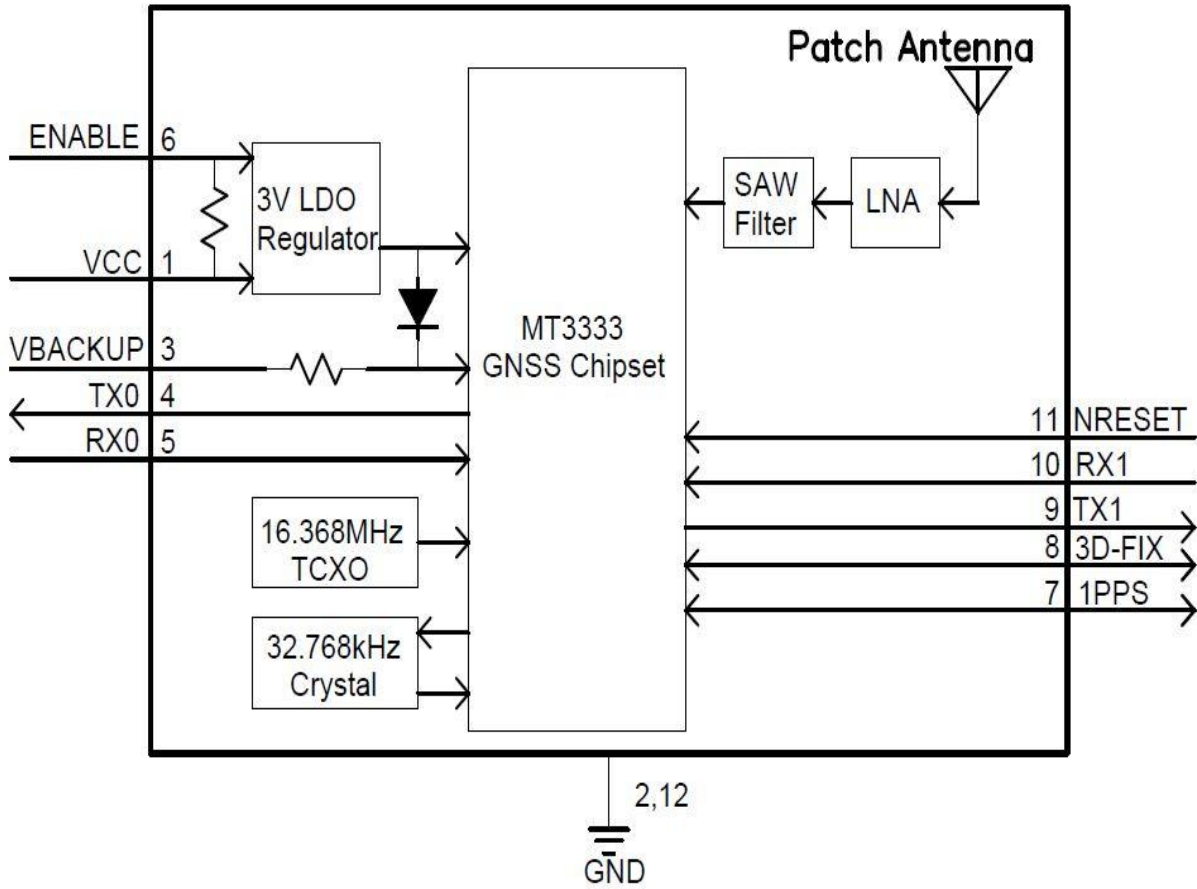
Patch Antenna

ENABLE 6

VCC 1

VBACKUP 3

TX0 4

RX0 5

3V LDO Regulator

MT3333 GNSS Chipset

SAW Filter

LNA

16.368MHz TCXO

32.768kHz Crystal

11 NRESET

10 RX1

9 TX1

8 3D-FIX

7 1PPS

2,12

GND